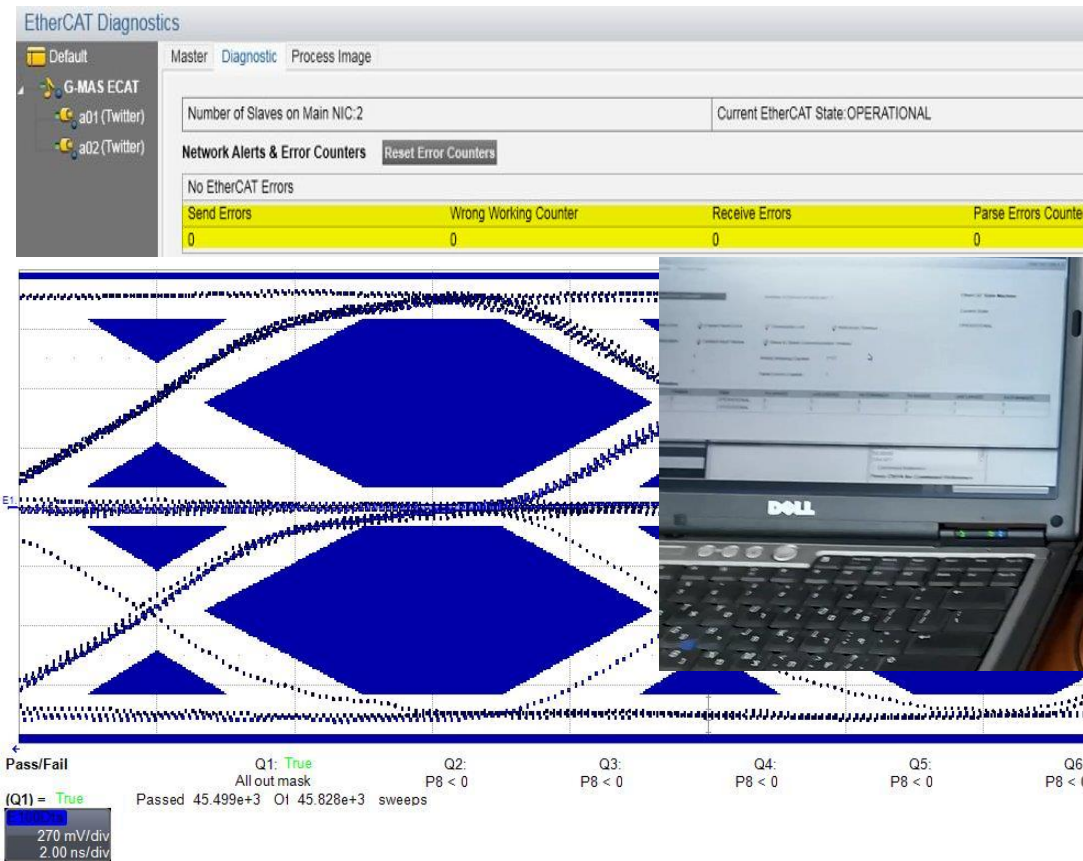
EtherCAT Diagnostics

Default
G-MAS ECAT
a01 (Twitter)
a02 (Twitter)

Master Diagnostic Process Image

Number of Slaves on Main NIC:2
Current EtherCAT State:OPERATIONAL

Network Alerts & Error Counters Reset Error Counters

No EtherCAT Errors

| Send Errors | Wrong Working Counter | Receive Errors | Parse Errors Counte |
|---|---|---|---|
| 0 | 0 | 0 | 0 |

DELL

E1

Pass/Fail
Q1: True
All out mask
Q2:
P8 < 0
Q3:
P8 < 0
Q4:
P8 < 0
Q5:
P8 < 0
Q6
P8 <

(Q1) = True
Passed 45.499e+3 Of 45.828e+3 sweeps

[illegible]
270 mV/div
2.00 ns/div